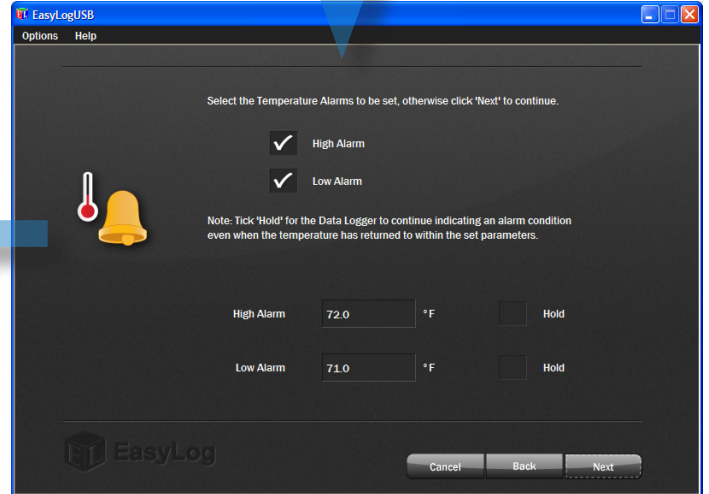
EasyLogUSB

Options Help

Select the Temperature Alarms to be set, otherwise click 'Next' to continue.

High Alarm

Low Alarm

Note: Tick 'Hold' for the Data Logger to continue indicating an alarm condition even when the temperature has returned to within the set parameters.

High Alarm 72.0 °F Hold

Low Alarm 71.0 °F Hold

EasyLog

Cancel Back Next